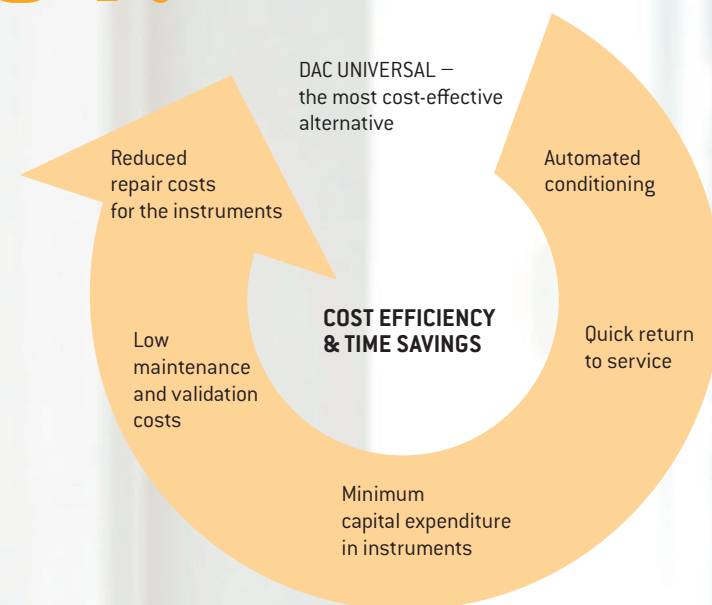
DAC UNIVERSAL – the most cost-effective alternative

Automated conditioning

Reduced repair costs for the instruments

COST EFFICIENCY & TIME SAVINGS

Quick return to service

Low maintenance and validation costs

Minimum capital expenditure in instruments